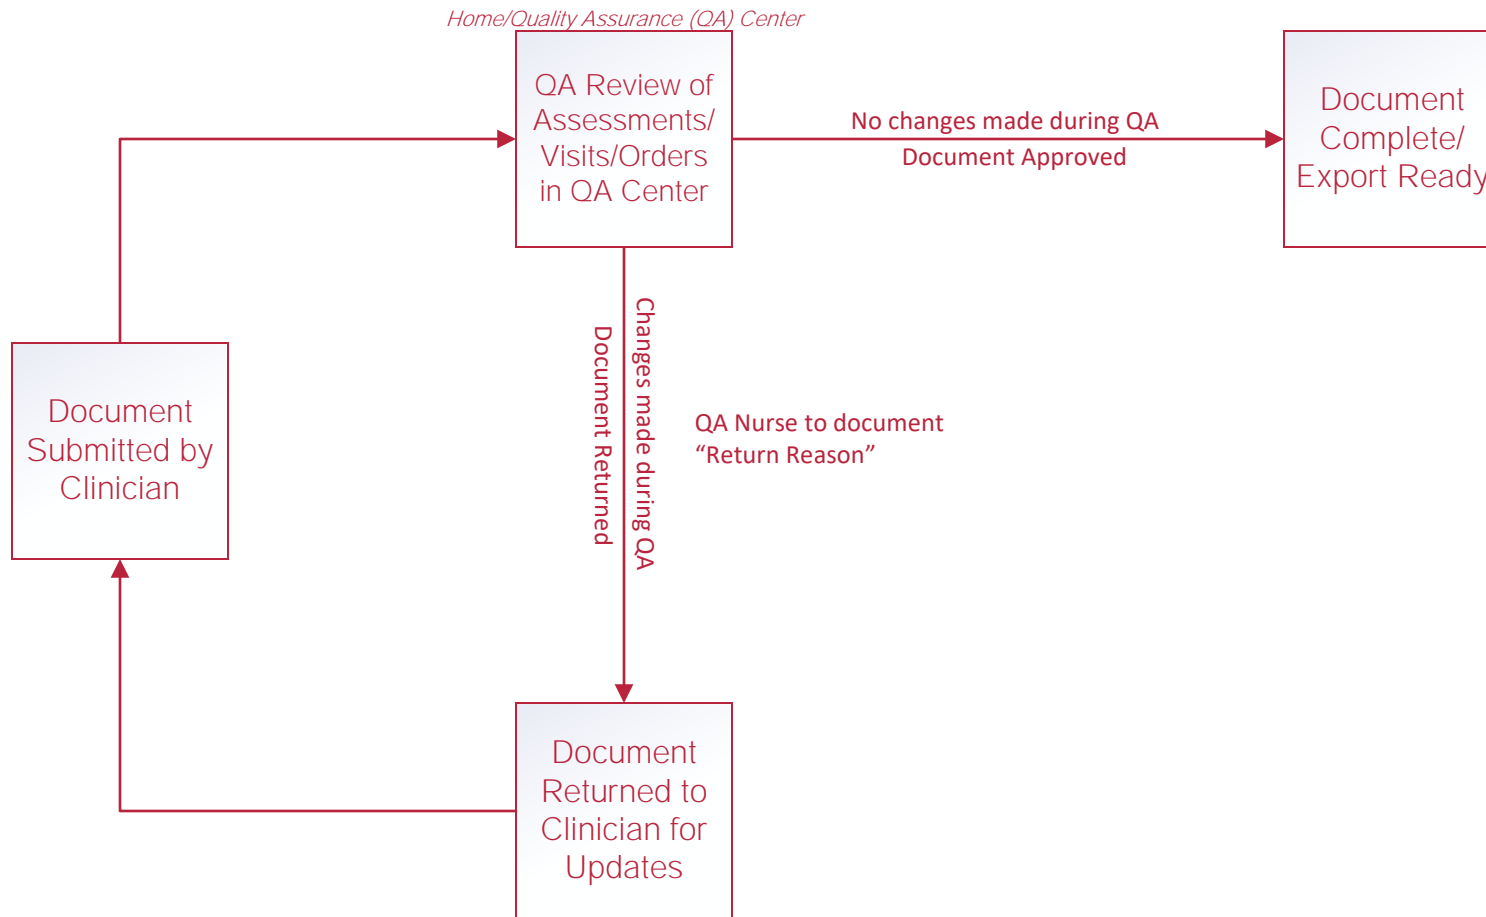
Home/Quality Assurance (QA) Center

QA Review of Assessments/ Visits/Orders in QA Center

No changes made during QA
Document Approved

Document Complete/ Export Ready

Document Submitted by Clinician

Changes made during QA
Document Returned

QA Nurse to document "Return Reason"

Document Returned to Clinician for Updates